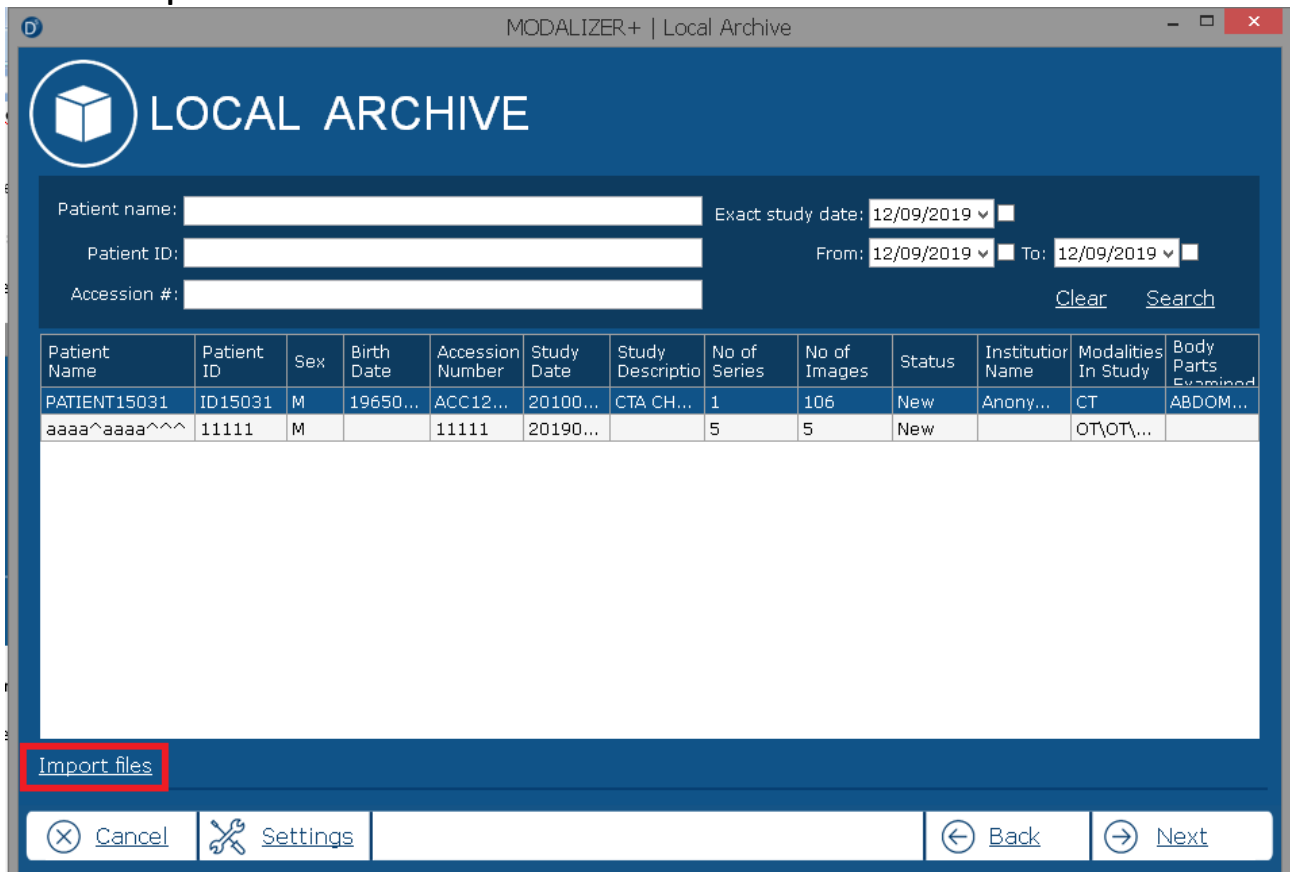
MODALIZER+ | Local Archive

LOCAL ARCHIVE

Patient name:
Patient ID:
Accession #:

Exact study date: 12/09/2019
From: 12/09/2019 To: 12/09/2019
Clear Search

| Patient Name | Patient ID | Sex | Birth Date | Accession Number | Study Date | Study Descriptio | No of Series | No of Images | Status | Institution Name | Modalities In Study | Body Parts Examined |
|---|---|---|---|---|---|---|---|---|---|---|---|---|
| PATIENT15031 | ID15031 | M | 19650... | ACC12... | 20100... | CTA CH... | 1 | 106 | New | Anony... | CT | ABDOM... |
| aaaa^aaaa^^^ | 11111 | M | | 11111 | 20190... | | 5 | 5 | New | | OT\OT\... | |

Import files

Cancel Settings Back Next